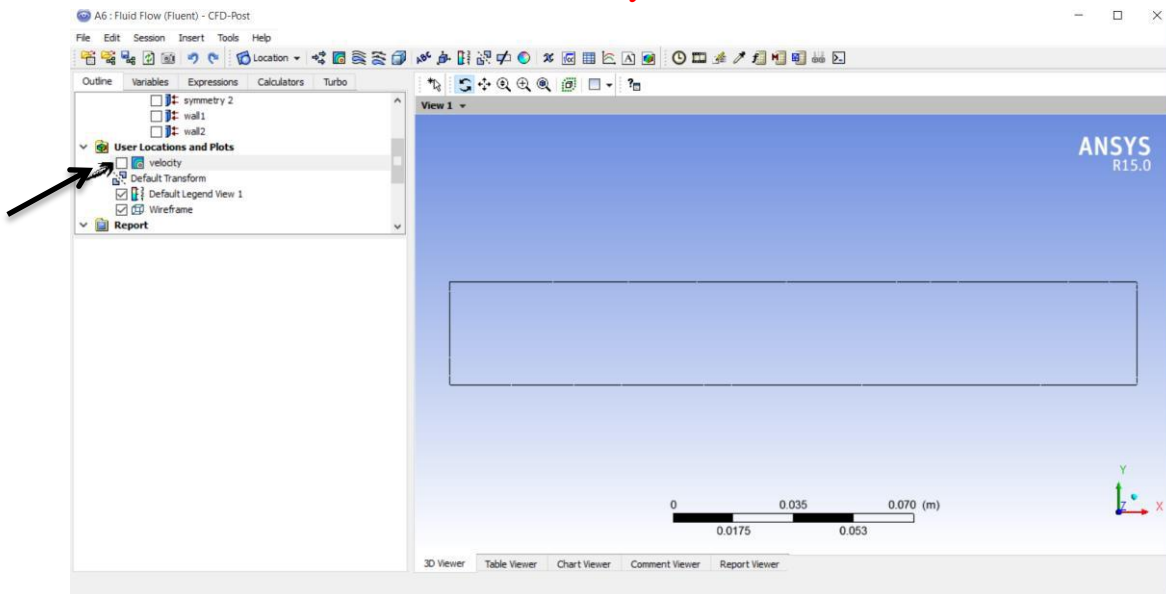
A6 : Fluid Flow (Fluent) - CFD-Post

File Edit Session Insert Tools Help

Location

Outline Variables Expressions Calculators Turbo

symmetry 2
wall1
wall2
User Locations and Plots
velocity
Default Transform
Default Legend View 1
Wireframe
Report

View 1

ANSYS
R15.0

0 0.035 0.070 (m)
0.0175 0.053

Y
Z
X

3D Viewer Table Viewer Chart Viewer Comment Viewer Report Viewer